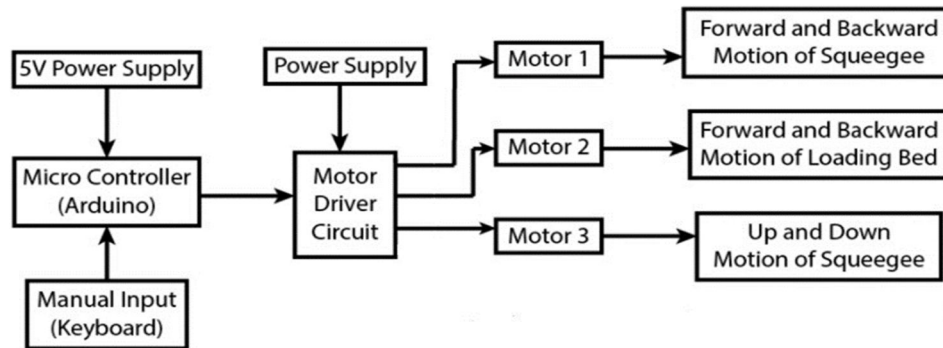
5V Power Supply

Micro Controller (Arduino)

Manual Input (Keyboard)

Power Supply

Motor Driver Circuit

Motor 1

Motor 2

Motor 3

Forward and Backward Motion of Squeegee

Forward and Backward Motion of Loading Bed

Up and Down Motion of Squeegee